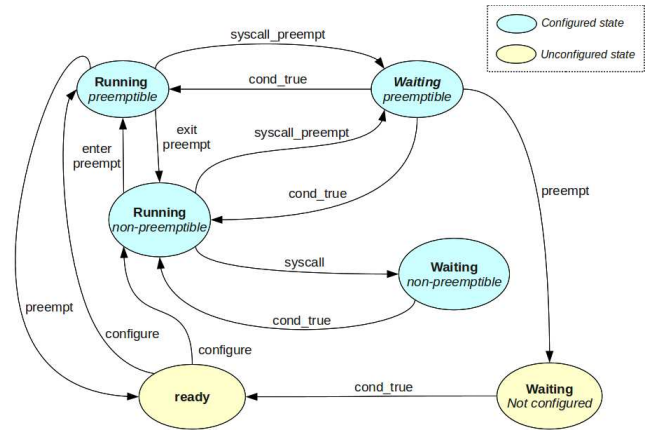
Configured state

Unconfigured state

syscall_preempt

Running
preemptible

cond_true

Waiting
preemptible

exit
preempt

enter
preempt

syscall_preempt

cond_true

preempt

Running
non-preemptible

syscall

Waiting
non-preemptible

cond_true

preempt

configure

configure

ready

cond_true

Waiting
Not configured